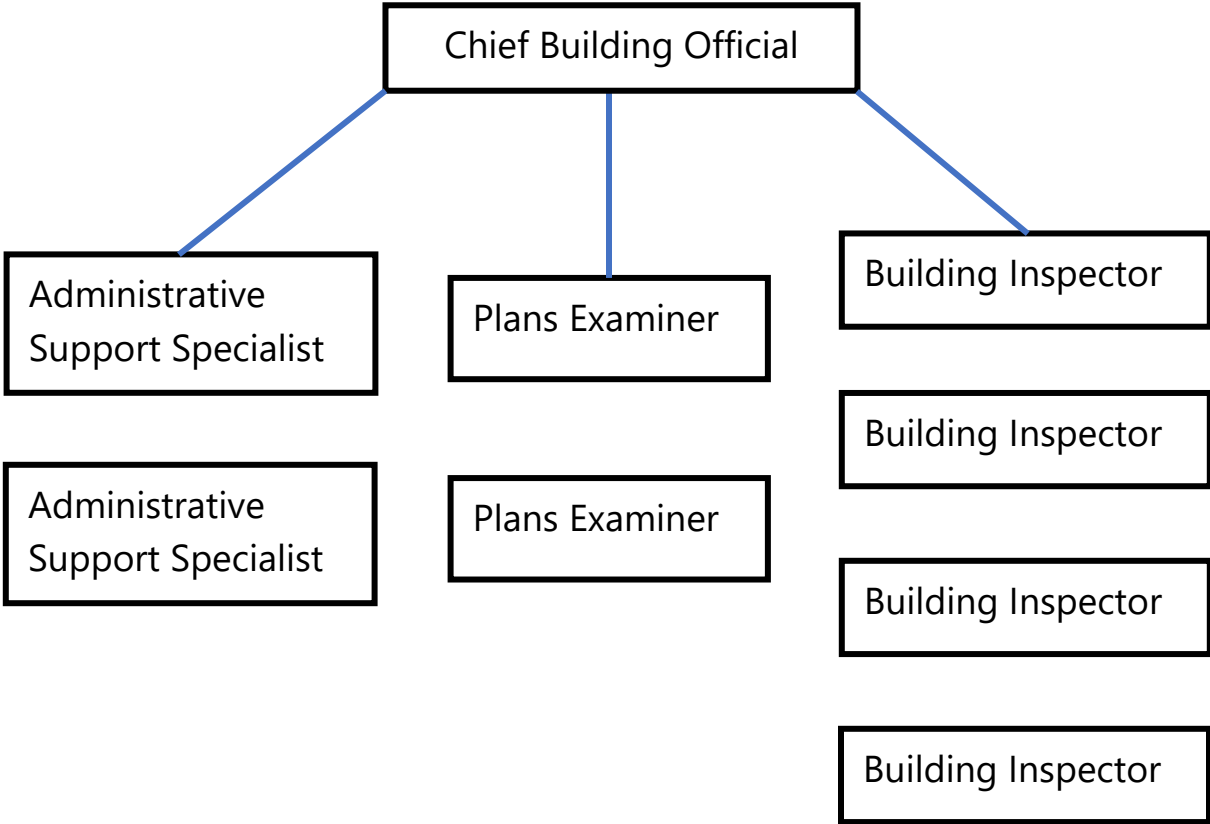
Chief Building Official

Administrative Support Specialist

Administrative Support Specialist

Plans Examiner

Plans Examiner

Building Inspector

Building Inspector

Building Inspector

Building Inspector